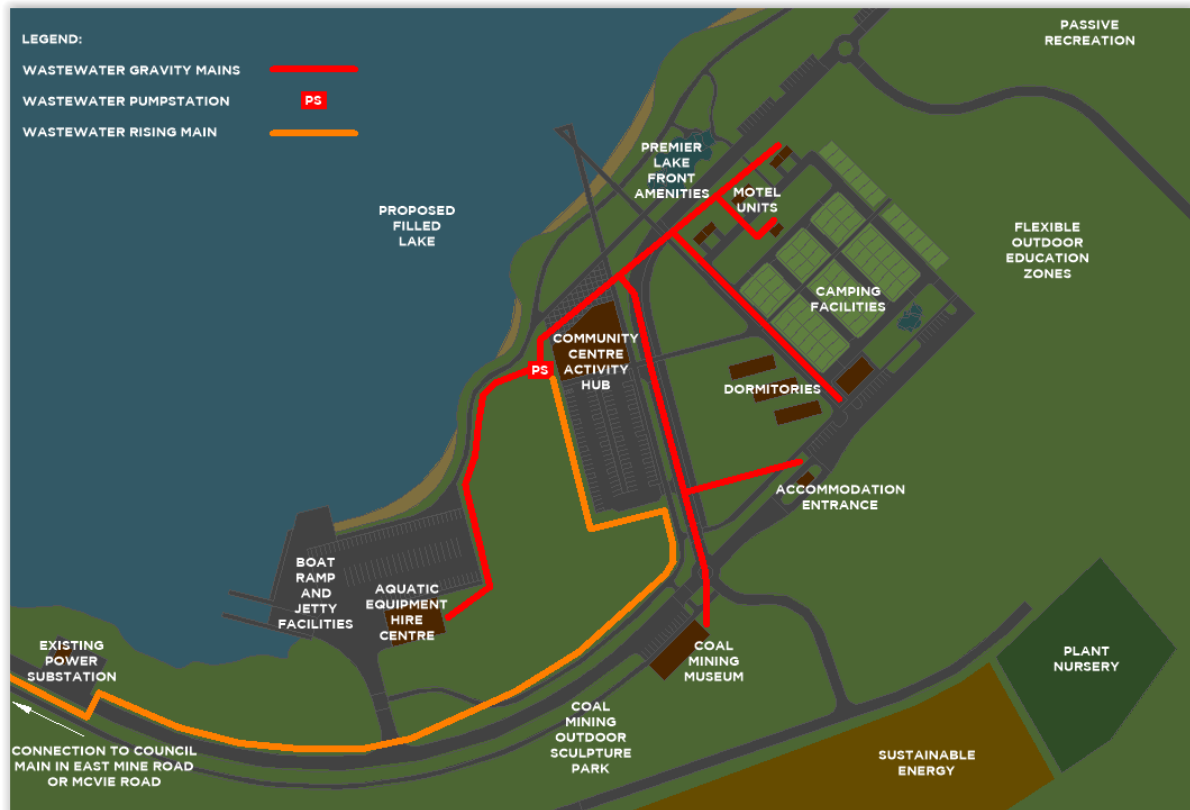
LEGEND:

WASTEWATER GRAVITY MAINS

WASTEWATER PUMPSTATION PS

WASTEWATER RISING MAIN

PASSIVE RECREATION

PREMIER LAKE FRONT AMENITIES

MOTEL UNITS

PROPOSED FILLED LAKE

FLEXIBLE OUTDOOR EDUCATION ZONES

CAMPING FACILITIES

COMMUNITY CENTRE ACTIVITY HUB

PS

DORMITORIES

ACCOMMODATION ENTRANCE

BOAT RAMP AND JETTY FACILITIES

AQUATIC EQUIPMENT HIRE CENTRE

EXISTING POWER SUBSTATION

COAL MINING MUSEUM

PLANT NURSERY

COAL MINING OUTDOOR SCULPTURE PARK

CONNECTION TO COUNCIL MAIN IN EAST MINE ROAD OR MCVIE ROAD

SUSTAINABLE ENERGY